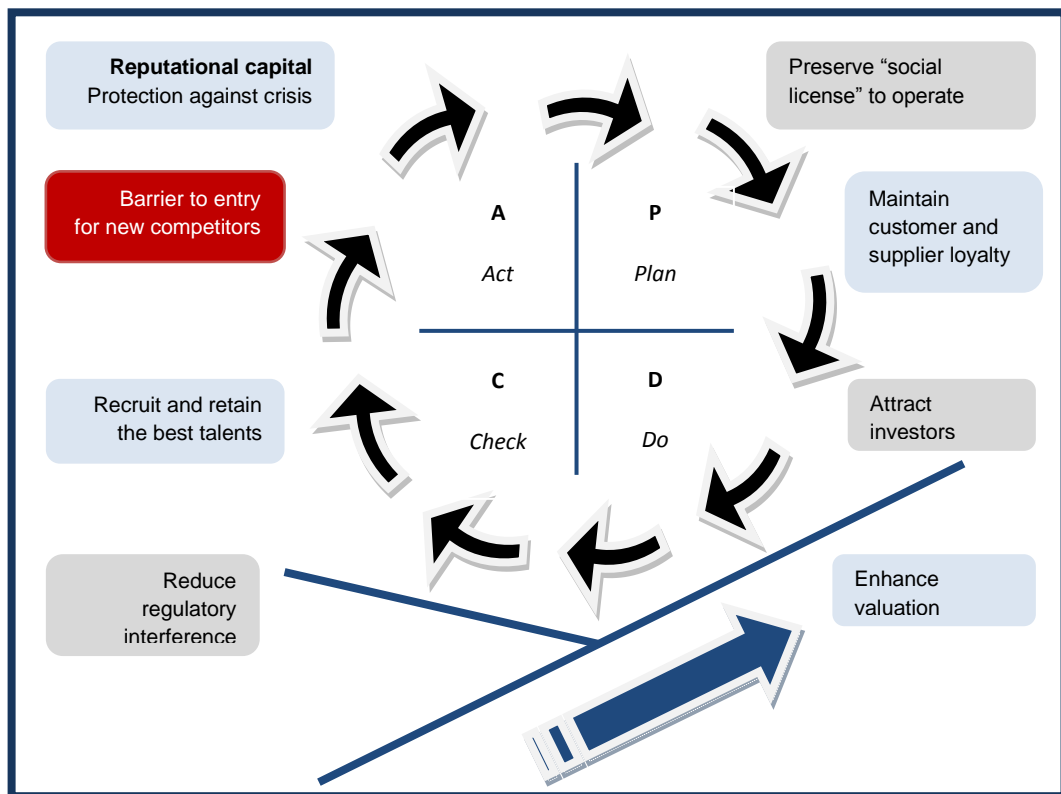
Reputational capital
Protection against crisis

Preserve "social license" to operate

Barrier to entry for new competitors

A
Act

P
Plan

Maintain customer and supplier loyalty

C
Check

D
Do

Recruit and retain the best talents

Attract investors

Reduce regulatory interference

Enhance valuation